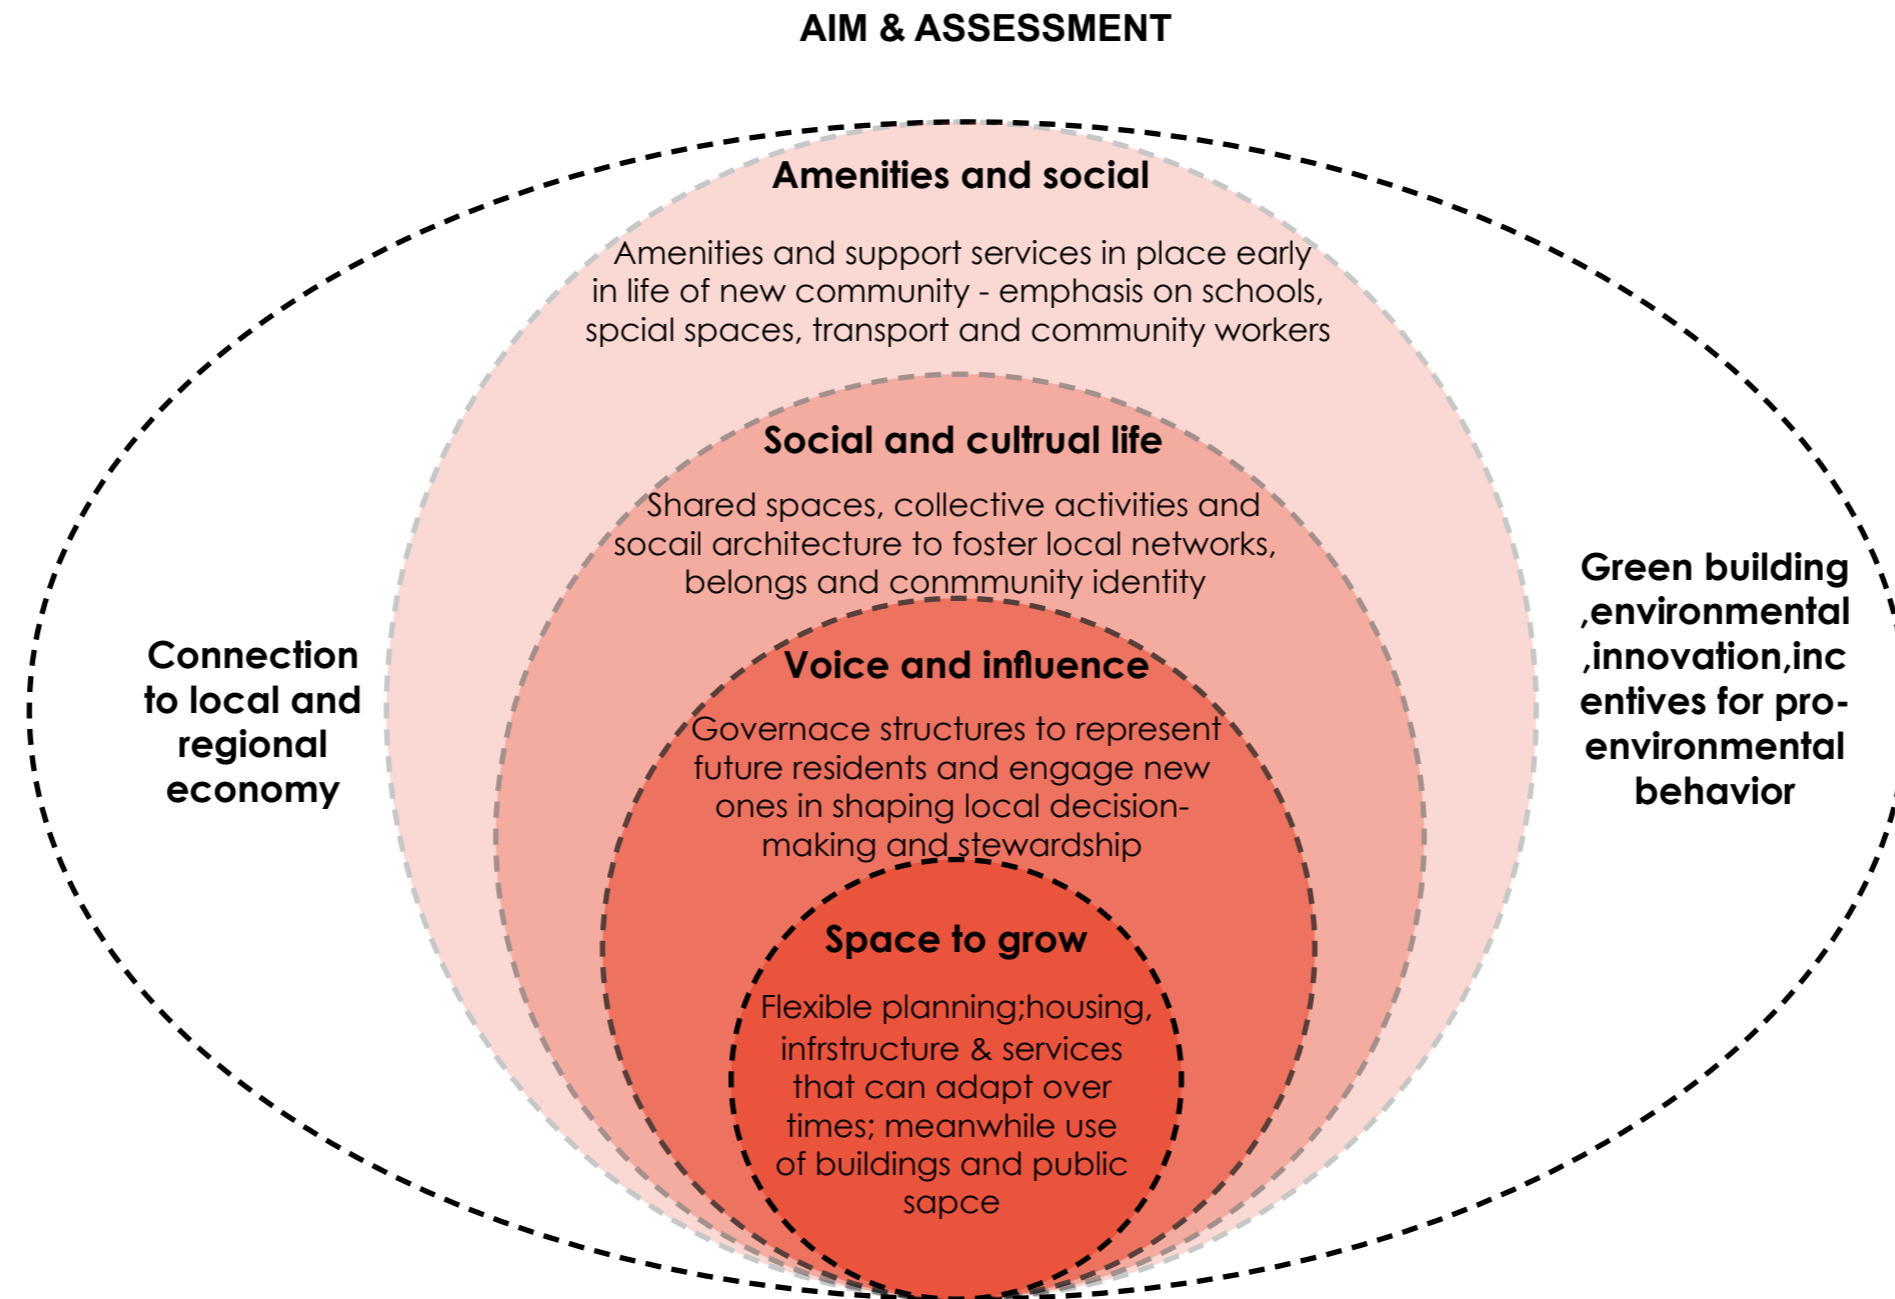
AIM & ASSESSMENT

Amenities and social

Amenities and support services in place early in life of new community - emphasis on schools, spcial spaces, transport and community workers

Social and cultrual life

Shared spaces, collective activities and socail architecture to foster local networks, belongs and conmmunity identity

Voice and influence

Governace structures to represent future residents and engage new ones in shaping local decision-making and stewardship

Space to grow

Flexible planning;housing, infrstructure & services that can adapt over times; meanwhile use of buildings and public sapce

Connection to local and regional economy

Green building ,environmental ,innovation,incentives for pro-environmental behavior